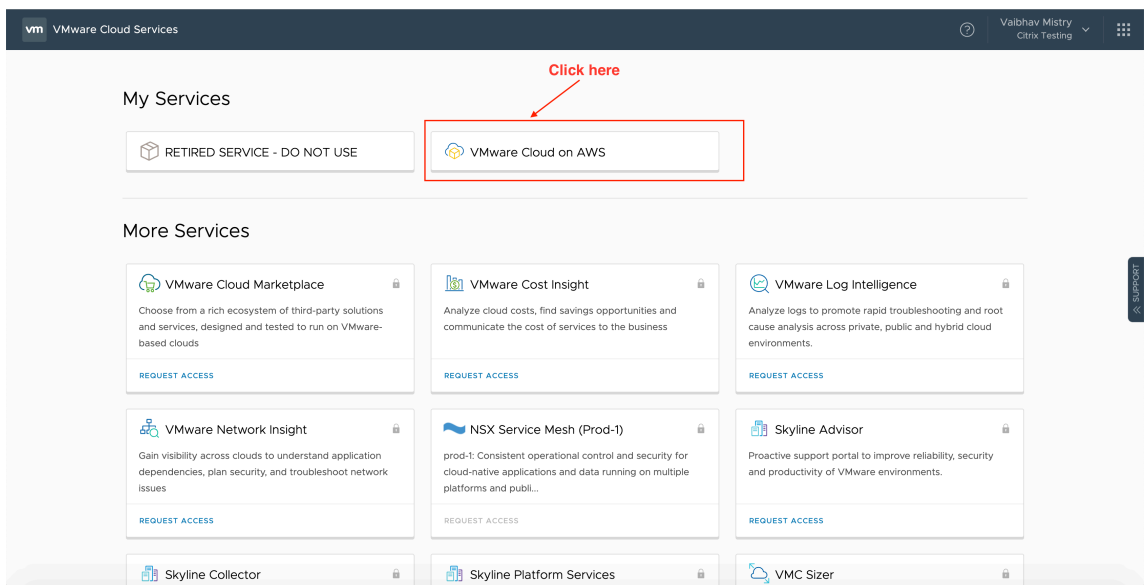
vm VMware Cloud Services

Vaibhav Mistry
Citrix Testing

Click here

My Services

RETIRED SERVICE - DO NOT USE

VMware Cloud on AWS

More Services

VMware Cloud Marketplace

Choose from a rich ecosystem of third-party solutions and services, designed and tested to run on VMware-based clouds

REQUEST ACCESS

VMware Cost Insight

Analyze cloud costs, find savings opportunities and communicate the cost of services to the business

REQUEST ACCESS

VMware Log Intelligence

Analyze logs to promote rapid troubleshooting and root cause analysis across private, public and hybrid cloud environments.

REQUEST ACCESS

VMware Network Insight

Gain visibility across clouds to understand application dependencies, plan security, and troubleshoot network issues

REQUEST ACCESS

NSX Service Mesh (Prod-1)

prod-1: Consistent operational control and security for cloud-native applications and data running on multiple platforms and publi...

REQUEST ACCESS

Skyline Advisor

Proactive support portal to improve reliability, security and productivity of VMware environments.

REQUEST ACCESS

Skyline Collector

Skyline Platform Services

VMC Sizer

SUPPORT